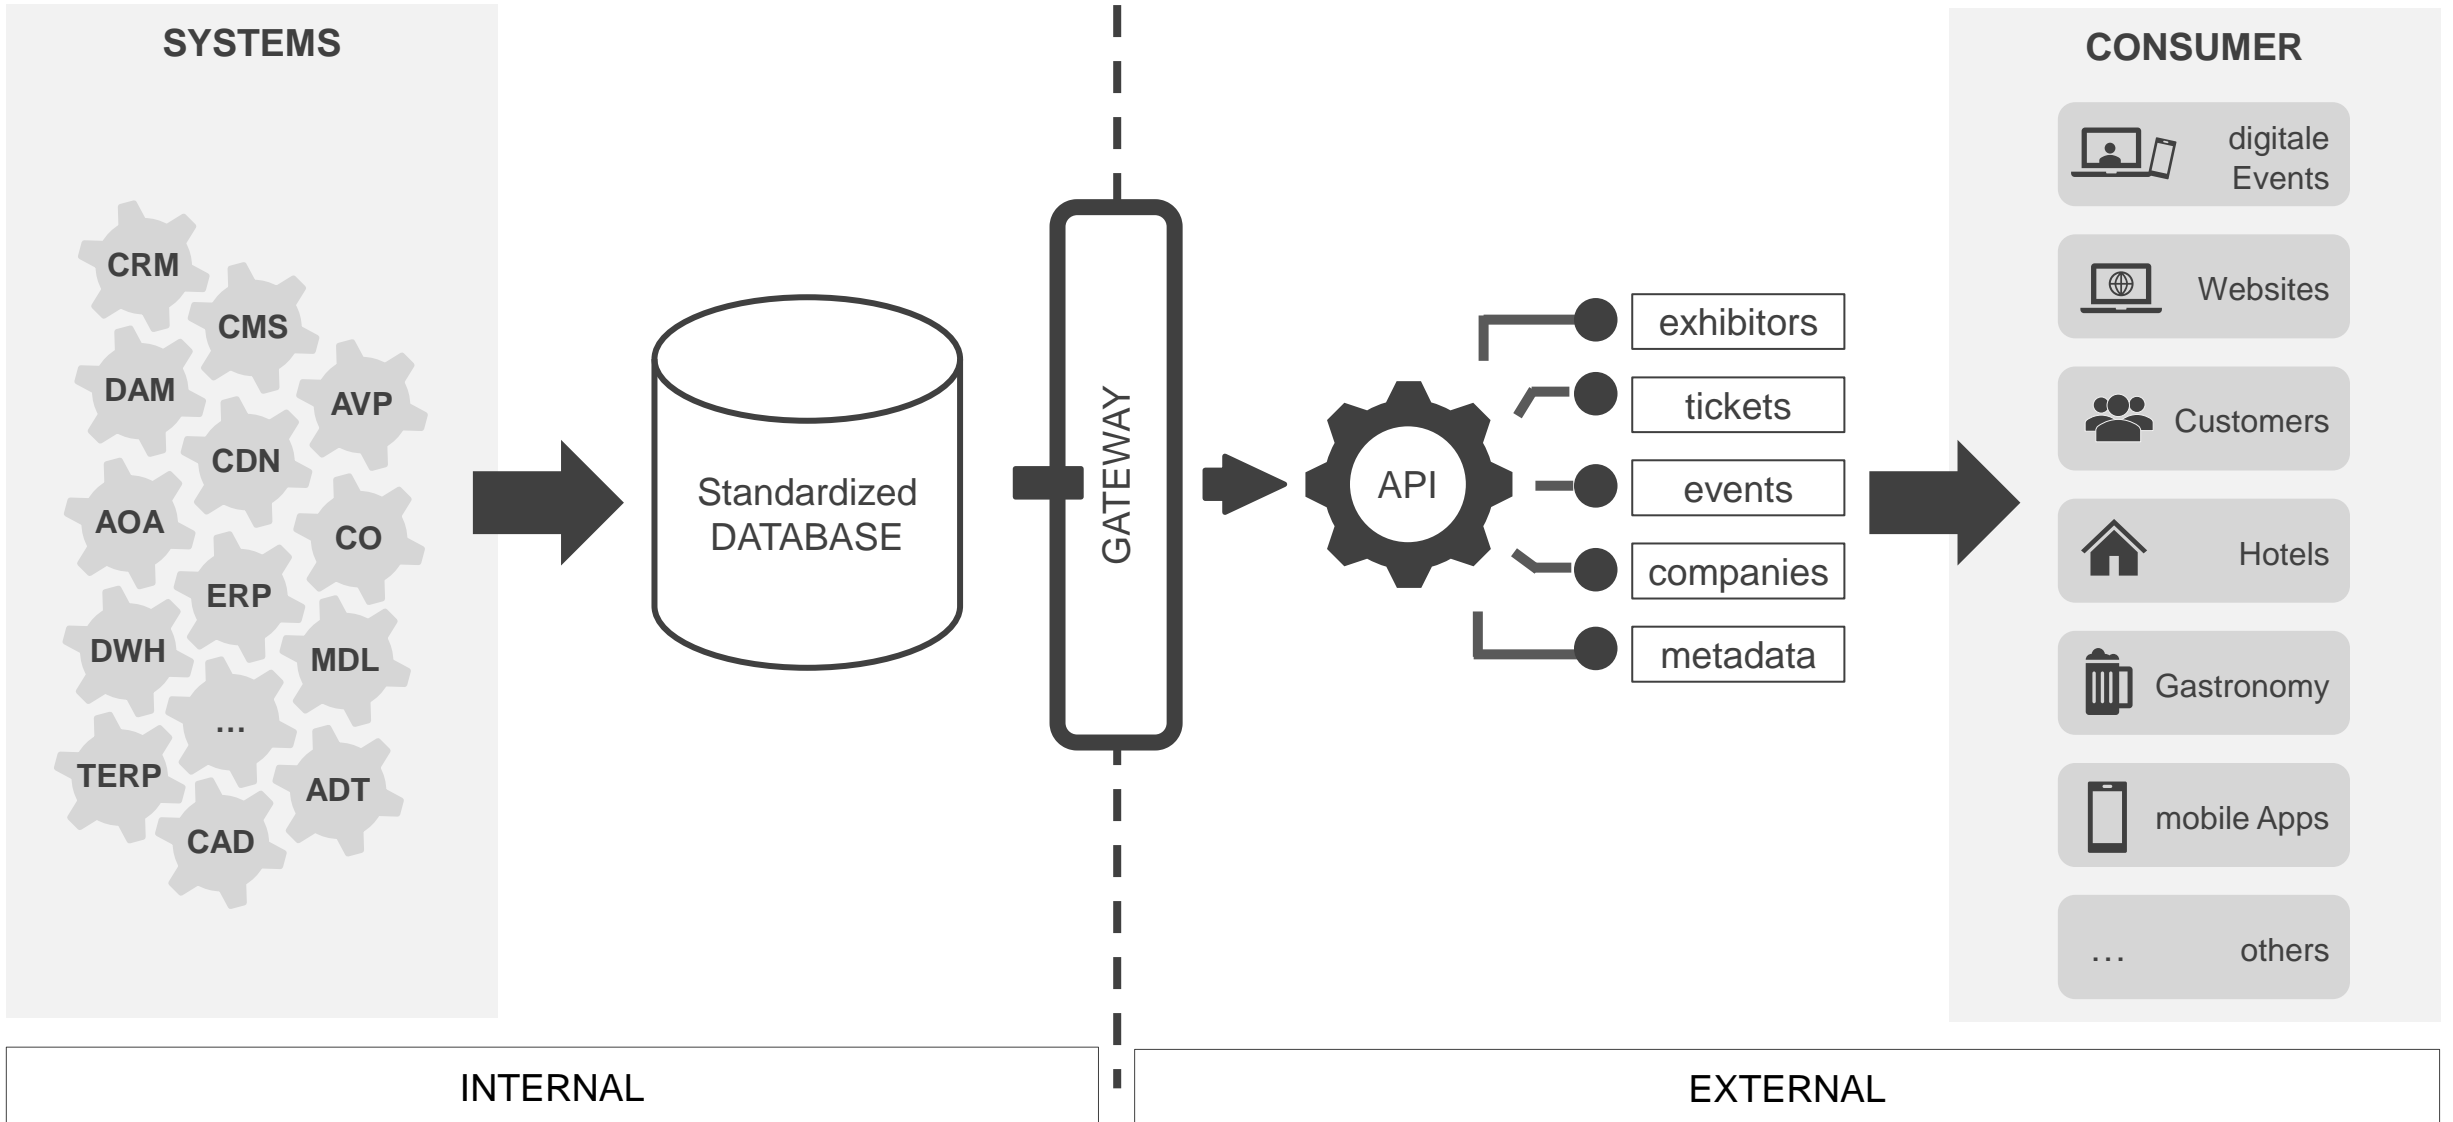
SYSTEMS

CRM
CMS
DAM
AVP
CDN
AOA
CO
ERP
DWH
MDL
...
TERP
ADT
CAD

Standardized DATABASE

GATEWAY

API

exhibitors
tickets
events
companies
metadata

CONSUMER

digitale Events
Websites
Customers
Hotels
Gastronomy
mobile Apps
... others

INTERNAL

EXTERNAL